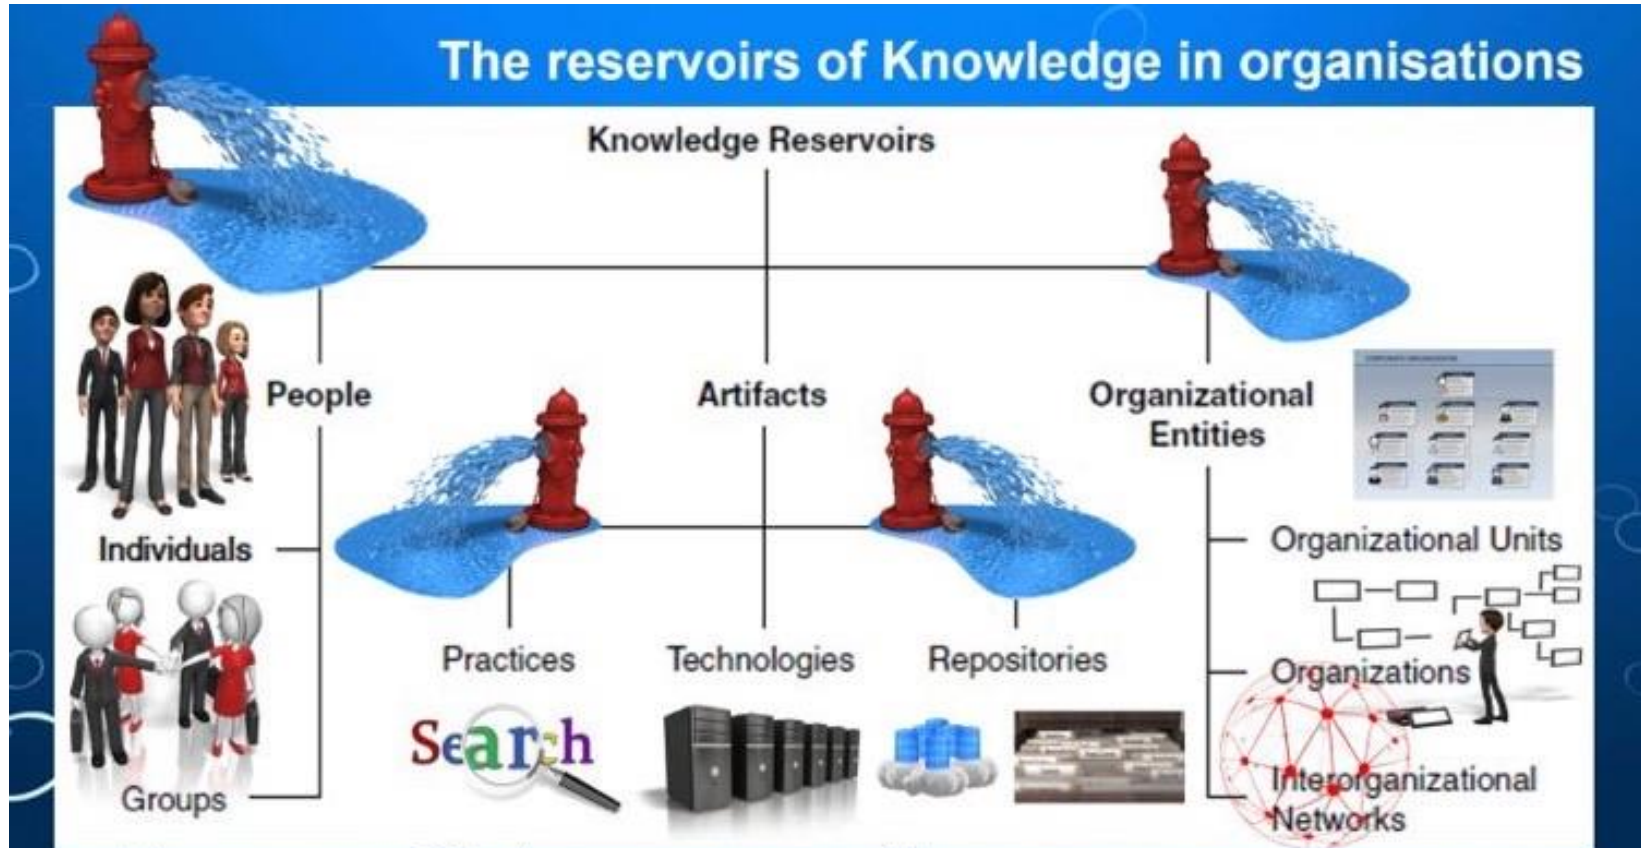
The reservoirs of Knowledge in organisations

Knowledge Reservoirs

People

Artifacts

Organizational Entities

Individuals

Groups

Practices

Technologies

Repositories

Organizational Units

Organizations

Interorganizational Networks

Search